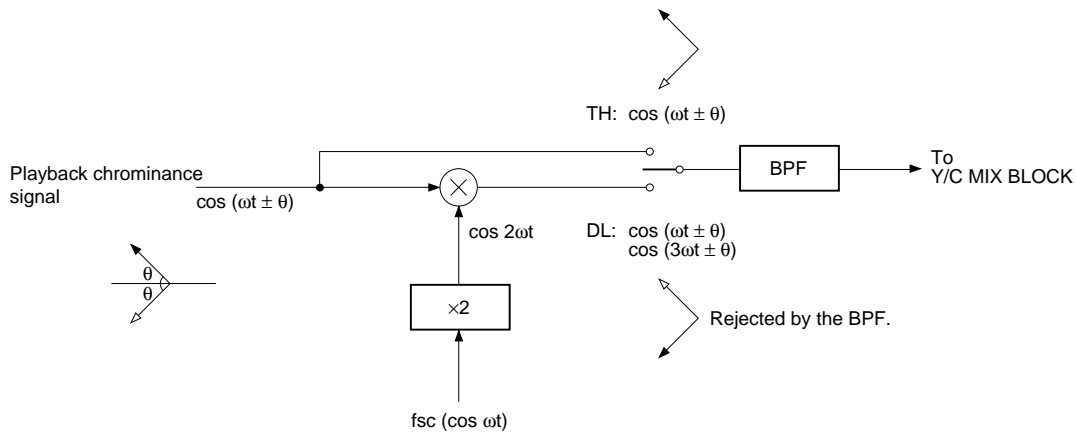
TH: $\cos(\omega t \pm \theta)$

Playback chrominance signal

$\cos(\omega t \pm \theta)$

BPF

To Y/C MIX BLOCK

$\theta$
$\theta$

$\cos 2\omega t$

DL: $\cos(\omega t \pm \theta)$
$\cos(3\omega t \pm \theta)$

$\times 2$

Rejected by the BPF.

fsc ($\cos \omega t$)